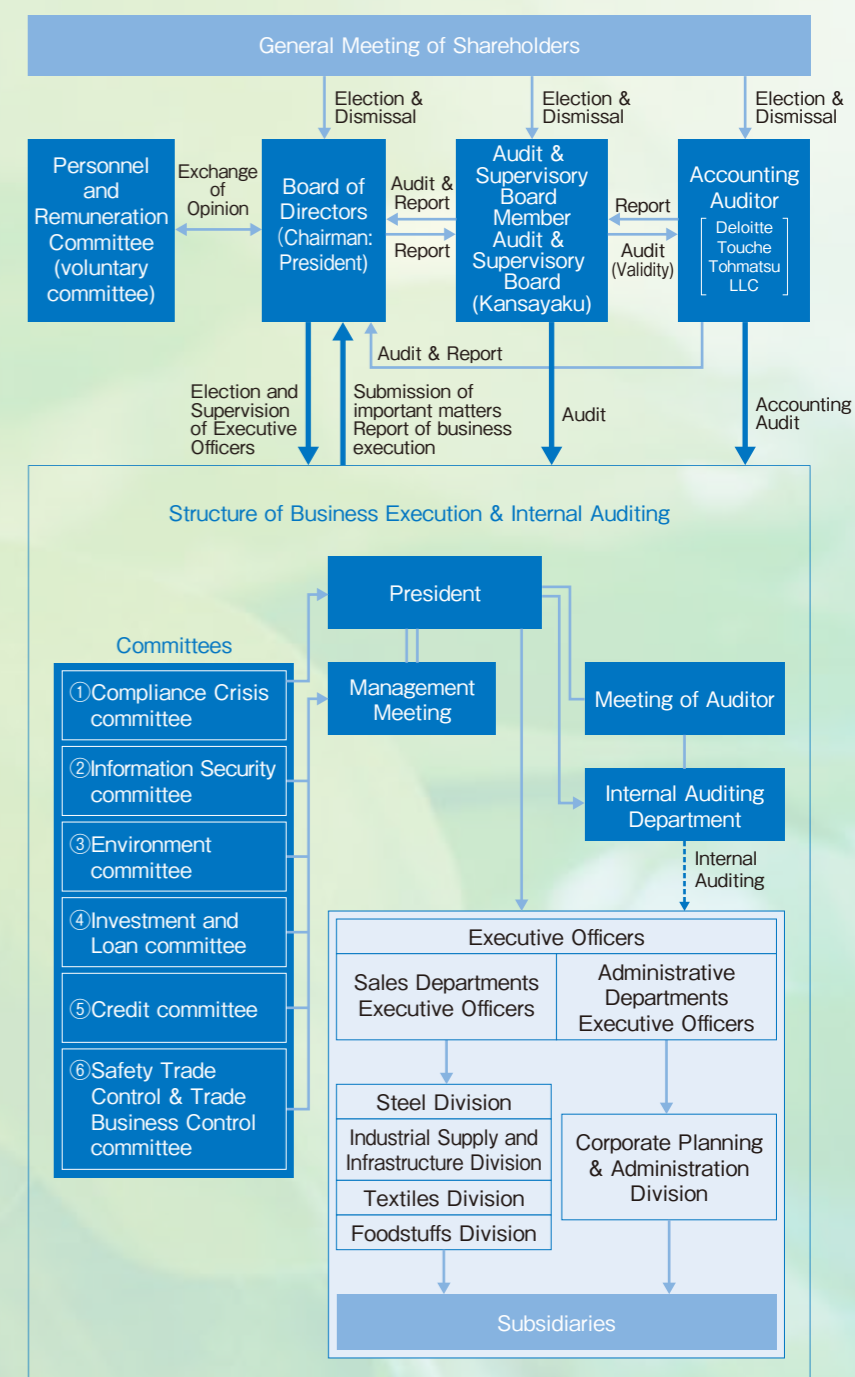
General Meeting of Shareholders

Election & Dismissal

Election & Dismissal

Election & Dismissal

Personnel and Remuneration Committee (voluntary committee)

Exchange of Opinion

Board of Directors (Chairman: President)

Audit & Report

Report

Audit & Supervisory Board Member Audit & Supervisory Board (Kansayaku)

Report

Audit (Validity)

Accounting Auditor

Deloitte Touche Tohmatsu LLC

Audit & Report

Election and Supervision of Executive Officers

Submission of important matters Report of business execution

Audit

Accounting Audit

Structure of Business Execution & Internal Auditing

President

Committees

①Compliance Crisis committee

②Information Security committee

③Environment committee

④Investment and Loan committee

⑤Credit committee

⑥Safety Trade Control & Trade Business Control committee

Management Meeting

Meeting of Auditor

Internal Auditing Department

Internal Auditing

Executive Officers

Sales Departments Executive Officers

Administrative Departments Executive Officers

Steel Division

Industrial Supply and Infrastructure Division

Textiles Division

Foodstuffs Division

Corporate Planning & Administration Division

Subsidiaries